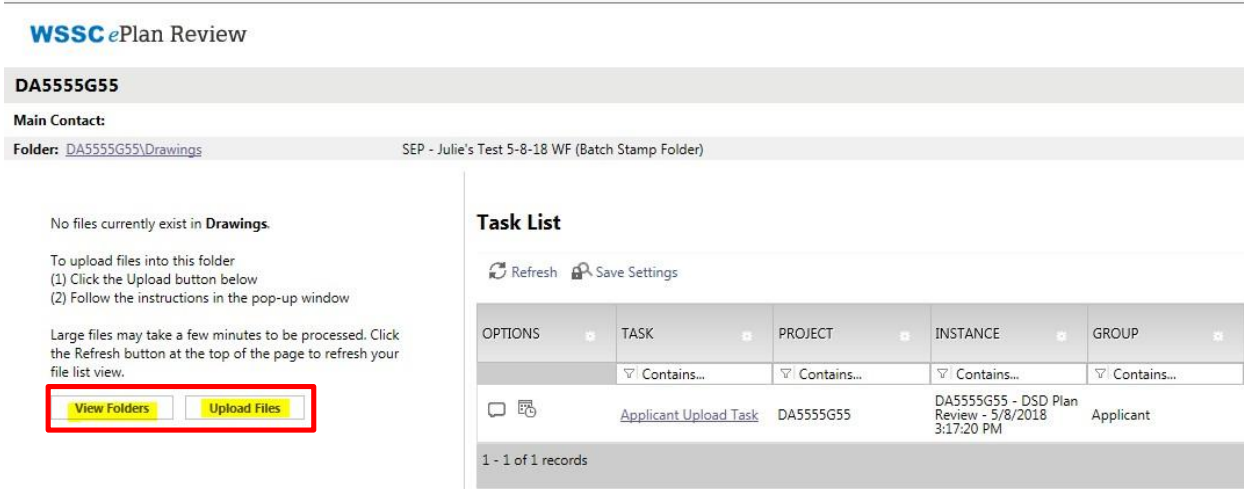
WSSC ePlan Review

DA5555G55

Main Contact:

Folder: DA5555G55\Drawings SEP - Julie's Test 5-8-18 WF (Batch Stamp Folder)

No files currently exist in Drawings.

To upload files into this folder
(1) Click the Upload button below
(2) Follow the instructions in the pop-up window

Large files may take a few minutes to be processed. Click the Refresh button at the top of the page to refresh your file list view.

View Folders Upload Files

Task List

Refresh Save Settings

| OPTIONS | TASK | PROJECT | INSTANCE | GROUP |
|---|---|---|---|---|
| | Contains... | Contains... | Contains... | Contains... |
| | Applicant Upload Task | DA5555G55 | DA5555G55 - DSD Plan Review - 5/8/2018 3:17:20 PM | Applicant |

1 - 1 of 1 records